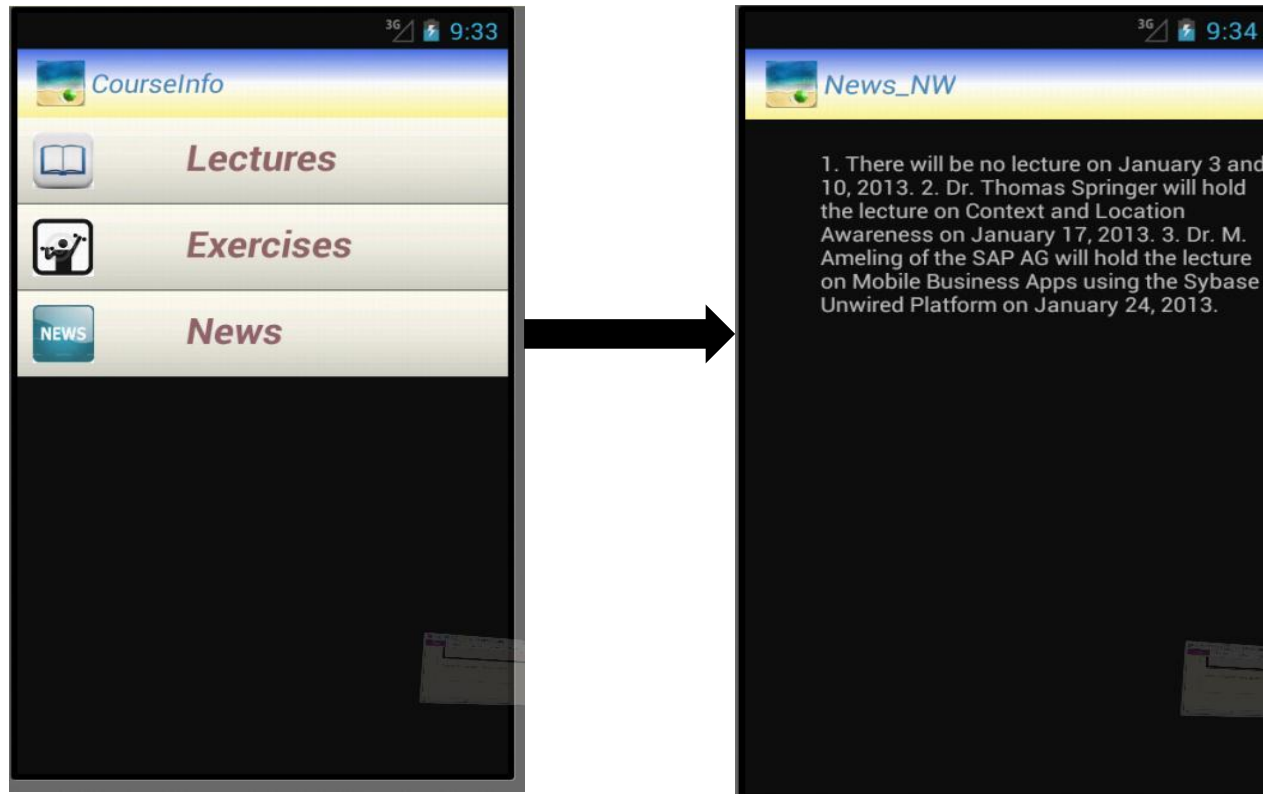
3G 9:33

CourseInfo

Lectures

Exercises

NEWS

News

3G 9:34

News_NW

1. There will be no lecture on January 3 and 10, 2013. 2. Dr. Thomas Springer will hold the lecture on Context and Location Awareness on January 17, 2013. 3. Dr. M. Ameling of the SAP AG will hold the lecture on Mobile Business Apps using the Sybase Unwired Platform on January 24, 2013.